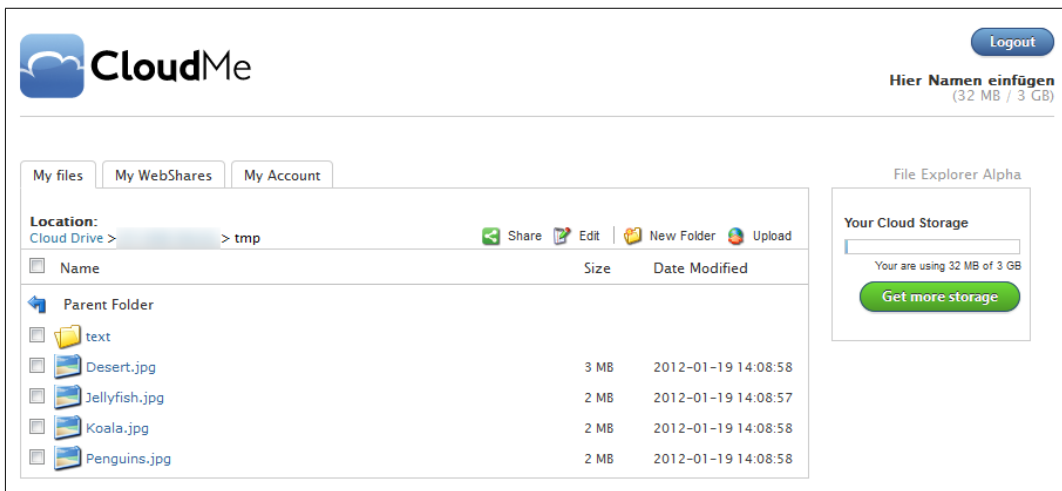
CloudMe

Logout

Hier Namen einfügen
(32 MB / 3 GB)

My files | My WebShares | My Account

File Explorer Alpha

Location:
Cloud Drive > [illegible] > tmp

Share | Edit | New Folder | Upload

| | Name | Size | Date Modified |
|---|---|---|---|
| | Parent Folder | | |
| | text | | |
| | Desert.jpg | 3 MB | 2012-01-19 14:08:58 |
| | Jellyfish.jpg | 2 MB | 2012-01-19 14:08:57 |
| | Koala.jpg | 2 MB | 2012-01-19 14:08:58 |
| | Penguins.jpg | 2 MB | 2012-01-19 14:08:58 |

Your Cloud Storage

Your are using 32 MB of 3 GB

Get more storage